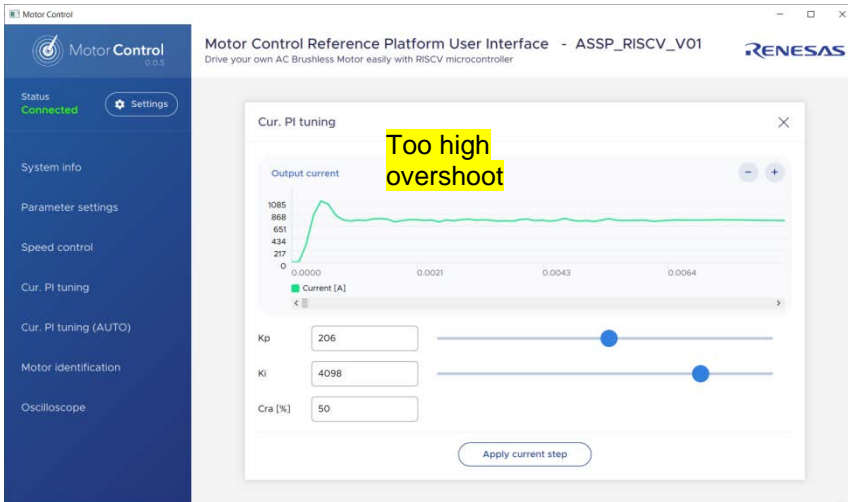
Motor Control

MotorControl
0.0.5

Motor Control Reference Platform User Interface - ASSP_RISCV_V01
Drive your own AC Brushless Motor easily with RISCV microcontroller

RENESAS

Status
Connected

Settings

System info

Parameter settings

Speed control

Cur. PI tuning

Cur. PI tuning (AUTO)

Motor identification

Oscilloscope

Cur. PI tuning

Too high overshoot

Output current

1085
868
651
434
217
0

0.0000
0.0021
0.0043
0.0064

Current [A]

Kp 206

Ki 4098

Cra [%] 50

Apply current step